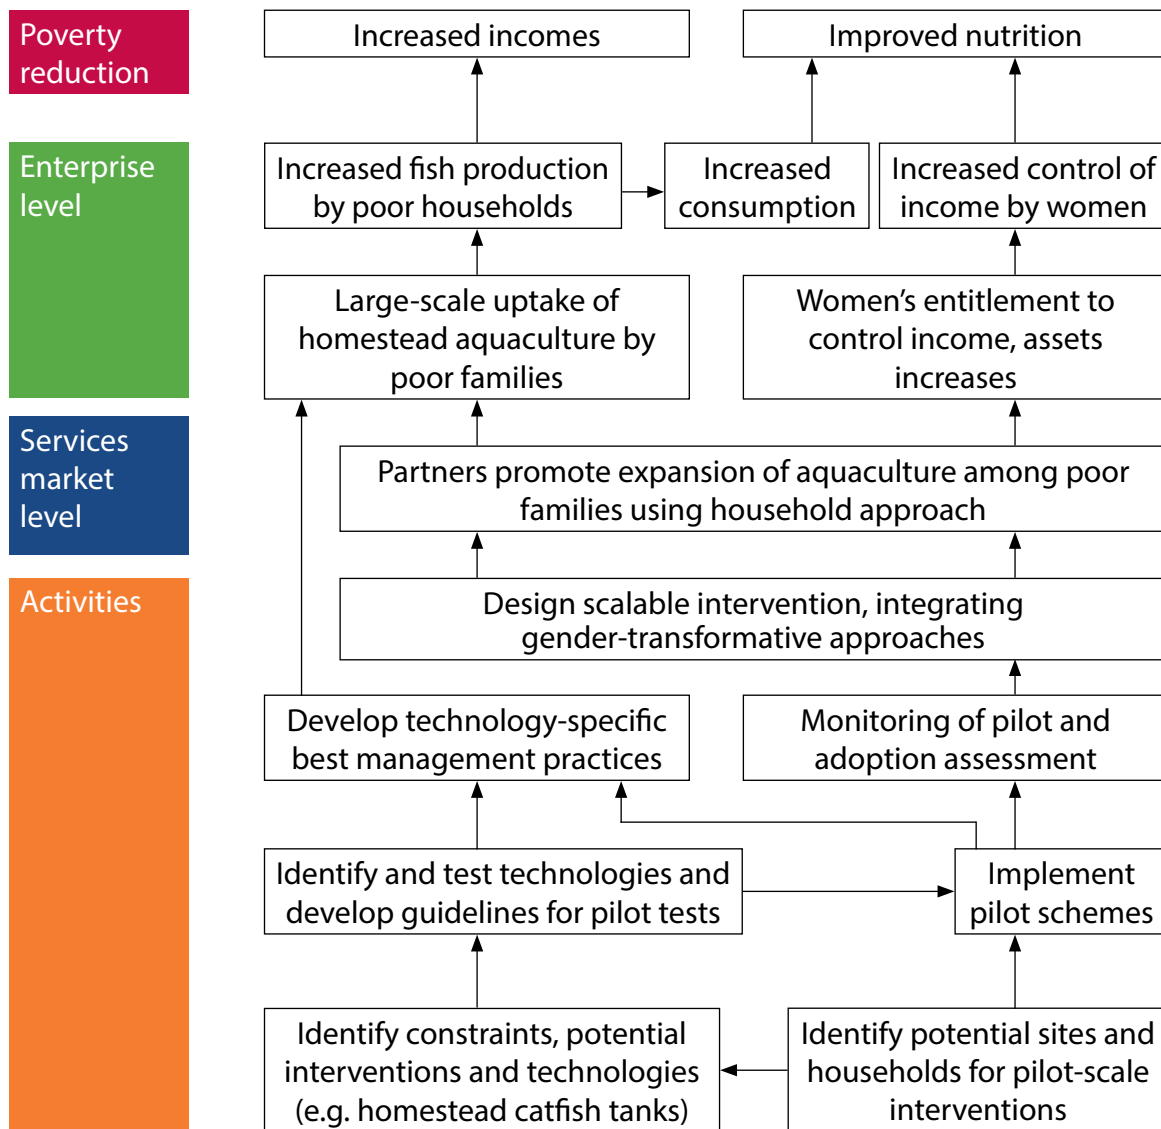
Poverty reduction

Enterprise level

Services market level

Activities

Increased incomes

Improved nutrition

Increased fish production by poor households

Increased consumption

Increased control of income by women

Large-scale uptake of homestead aquaculture by poor families

Women's entitlement to control income, assets increases

Partners promote expansion of aquaculture among poor families using household approach

Design scalable intervention, integrating gender-transformative approaches

Develop technology-specific best management practices

Monitoring of pilot and adoption assessment

Identify and test technologies and develop guidelines for pilot tests

Implement pilot schemes

Identify constraints, potential interventions and technologies (e.g. homestead catfish tanks)

Identify potential sites and households for pilot-scale interventions